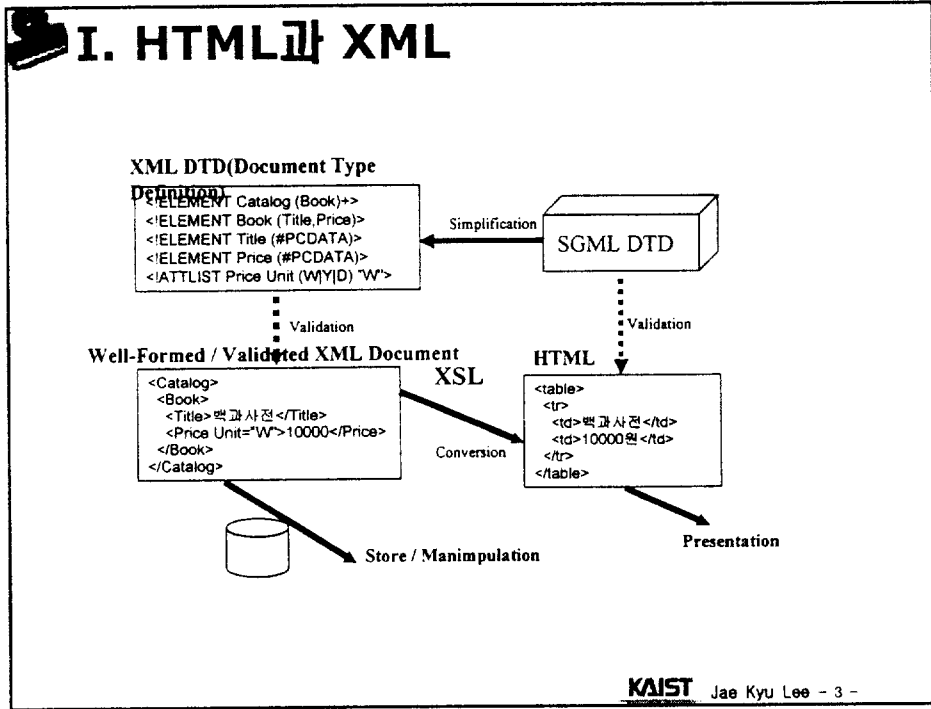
I. HTML과 XML

XML DTD(Document Type Definition)

<!ELEMENT Catalog (Book)+>
<!ELEMENT Book (Title,Price)>
<!ELEMENT Title (#PCDATA)>
<!ELEMENT Price (#PCDATA)>
<!ATTLIST Price Unit (W|Y|D) "W">

Simplification

SGML DTD

Validation

Validation

Well-Formed / Validated XML Document

<Catalog>
<Book>
<Title>백과사전</Title>
<Price Unit="W">10000</Price>
</Book>
</Catalog>

XSL

Conversion

HTML

<table>
<tr>
<td>백과사전</td>
<td>10000원</td>
</tr>
</table>

Store / Manimpulation

Presentation

KAIST Jae Kyu Lee - 3 -